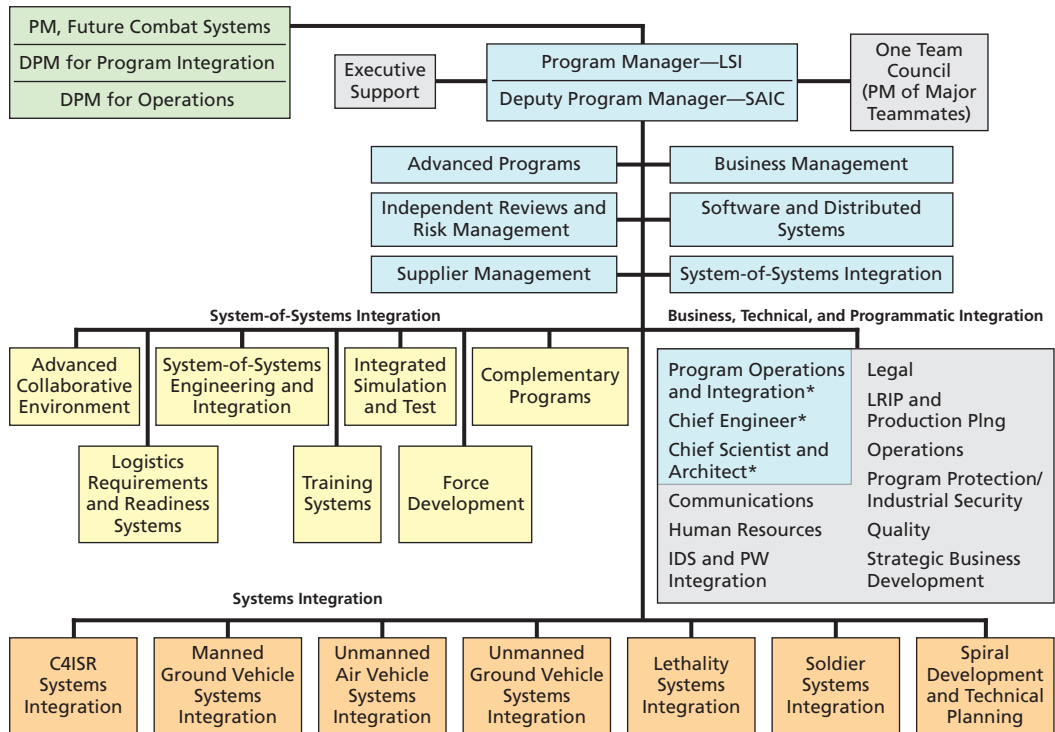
PM, Future Combat Systems
DPM for Program Integration
DPM for Operations

Executive Support

Program Manager—LSI
Deputy Program Manager—SAIC

One Team Council (PM of Major Teammates)

Advanced Programs
Business Management
Independent Reviews and Risk Management
Software and Distributed Systems
Supplier Management
System-of-Systems Integration

System-of-Systems Integration

Advanced Collaborative Environment
System-of-Systems Engineering and Integration
Integrated Simulation and Test
Complementary Programs
Logistics Requirements and Readiness Systems
Training Systems
Force Development

Business, Technical, and Programmatic Integration

Program Operations and Integration*
Chief Engineer*
Chief Scientist and Architect*
Communications
Human Resources
IDS and PW Integration
Legal
LRIP and Production Plng
Operations
Program Protection/ Industrial Security
Quality
Strategic Business Development

Systems Integration

C4ISR Systems Integration
Manned Ground Vehicle Systems Integration
Unmanned Air Vehicle Systems Integration
Unmanned Ground Vehicle Systems Integration
Lethality Systems Integration
Soldier Systems Integration
Spiral Development and Technical Planning